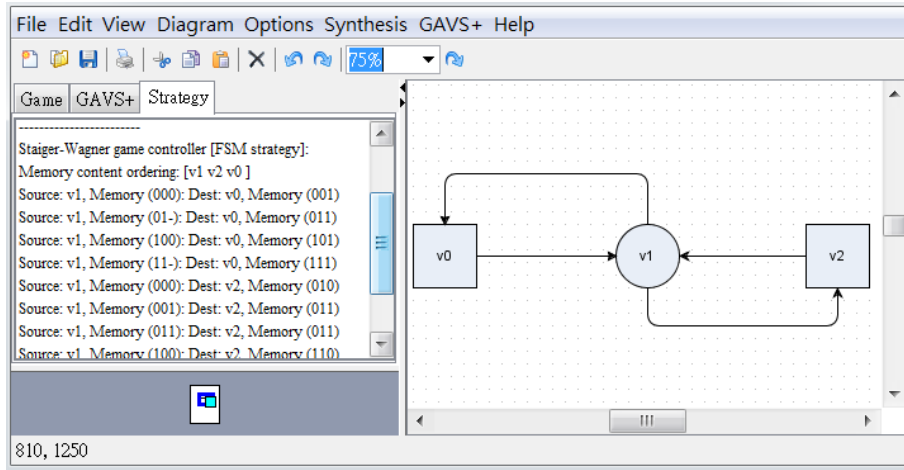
File Edit View Diagram Options Synthesis GAVS+ Help

75%

Game GAVS+ Strategy

------------------------
Staiger-Wagner game controller [FSM strategy]:
Memory content ordering: [v1 v2 v0 ]
Source: v1, Memory (000): Dest: v0, Memory (001)
Source: v1, Memory (01-): Dest: v0, Memory (011)
Source: v1, Memory (100): Dest: v0, Memory (101)
Source: v1, Memory (11-): Dest: v0, Memory (111)
Source: v1, Memory (000): Dest: v2, Memory (010)
Source: v1, Memory (001): Dest: v2, Memory (011)
Source: v1, Memory (011): Dest: v2, Memory (011)
Source: v1, Memory (100): Dest: v2, Memory (110)

v0

v1

v2

810, 1250